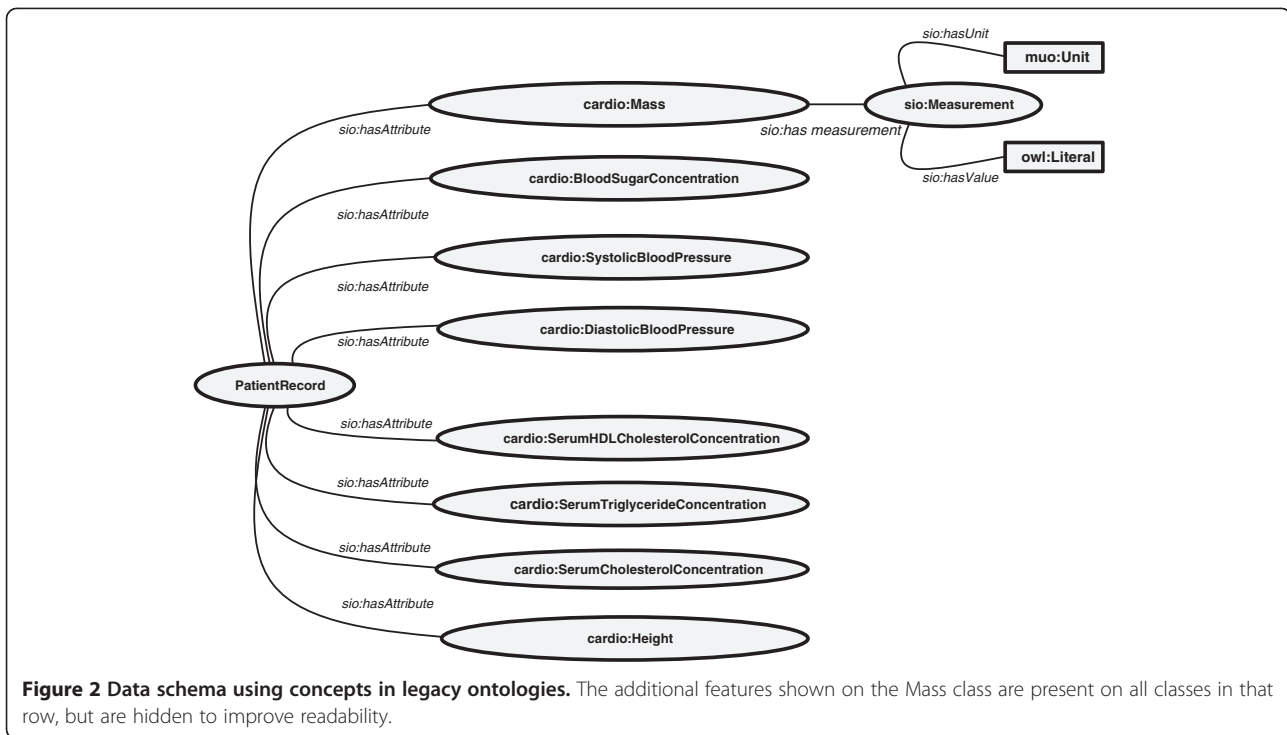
sio:hasUnit

muo:Unit

cardio:Mass

sio:Measurement

sio:hasAttribute

sio:has measurement

owl:Literal

sio:hasValue

cardio:BloodSugarConcentration

sio:hasAttribute

cardio:SystolicBloodPressure

sio:hasAttribute

cardio:DiastolicBloodPressure

sio:hasAttribute

PatientRecord

sio:hasAttribute

cardio:SerumHDLCholesterolConcentration

sio:hasAttribute

cardio:SerumTriglycerideConcentration

sio:hasAttribute

cardio:SerumCholesterolConcentration

sio:hasAttribute

cardio:Height

**Figure 2 Data schema using concepts in legacy ontologies.** The additional features shown on the Mass class are present on all classes in that row, but are hidden to improve readability.